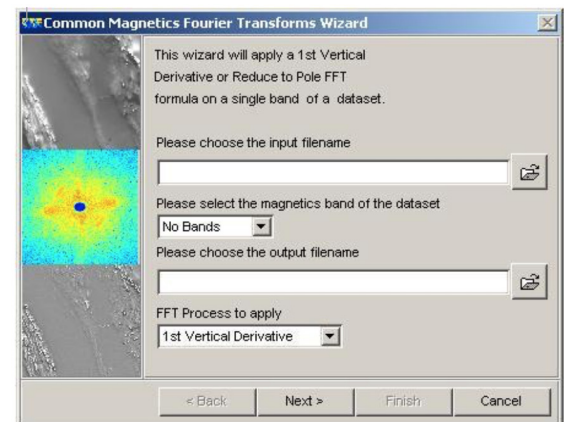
Common Magnetics Fourier Transforms Wizard

This wizard will apply a 1st Vertical Derivative or Reduce to Pole FFT formula on a single band of a dataset.

Please choose the input filename

Please select the magnetics band of the dataset

No Bands

Please choose the output filename

FFT Process to apply

1st Vertical Derivative

< Back
Next >
Finish
Cancel